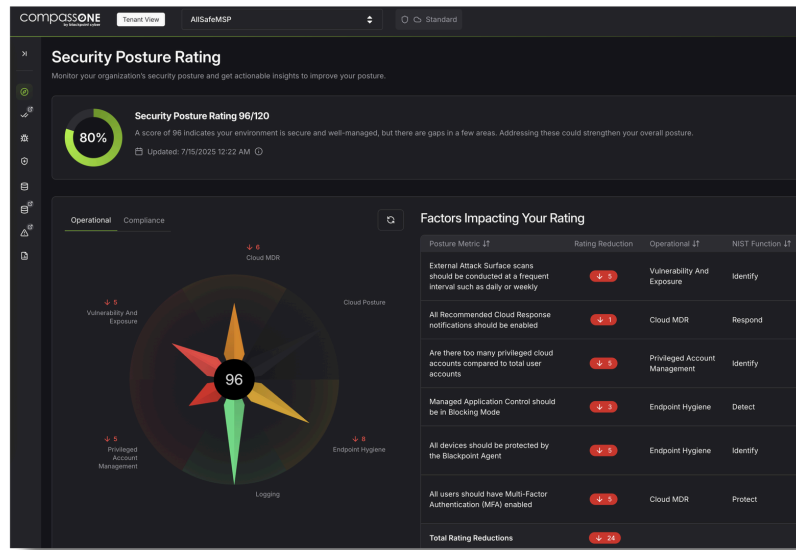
COMPASSONE by blackpoint cyber

Tenant View

AllSafeMSP

Standard

Security Posture Rating

Monitor your organization's security posture and get actionable insights to improve your posture.

80%

Security Posture Rating 96/120

A score of 96 indicates your environment is secure and well-managed, but there are gaps in a few areas. Addressing these could strengthen your overall posture.

Updated: 7/15/2025 12:22 AM

Operational Compliance

↓ 6
Cloud MDR

Cloud Posture

↓ 5
Vulnerability And Exposure

96

↓ 5
Privileged Account Management

↓ 8
Endpoint Hygiene

Logging

Factors Impacting Your Rating

| Posture Metric ↓↑ | Rating Reduction | Operational ↓↑ | NIST Function ↓↑ |
|---|---|---|---|
| External Attack Surface scans should be conducted at a frequent interval such as daily or weekly | ↓ 5 | Vulnerability And Exposure | Identify |
| All Recommended Cloud Response notifications should be enabled | ↓ 1 | Cloud MDR | Respond |
| Are there too many privileged cloud accounts compared to total user accounts | ↓ 5 | Privileged Account Management | Identify |
| Managed Application Control should be in Blocking Mode | ↓ 3 | Endpoint Hygiene | Detect |
| All devices should be protected by the Blackpoint Agent | ↓ 5 | Endpoint Hygiene | Identify |
| All users should have Multi-Factor Authentication (MFA) enabled | ↓ 5 | Cloud MDR | Protect |
| Total Rating Reductions | ↓ 24 | | |